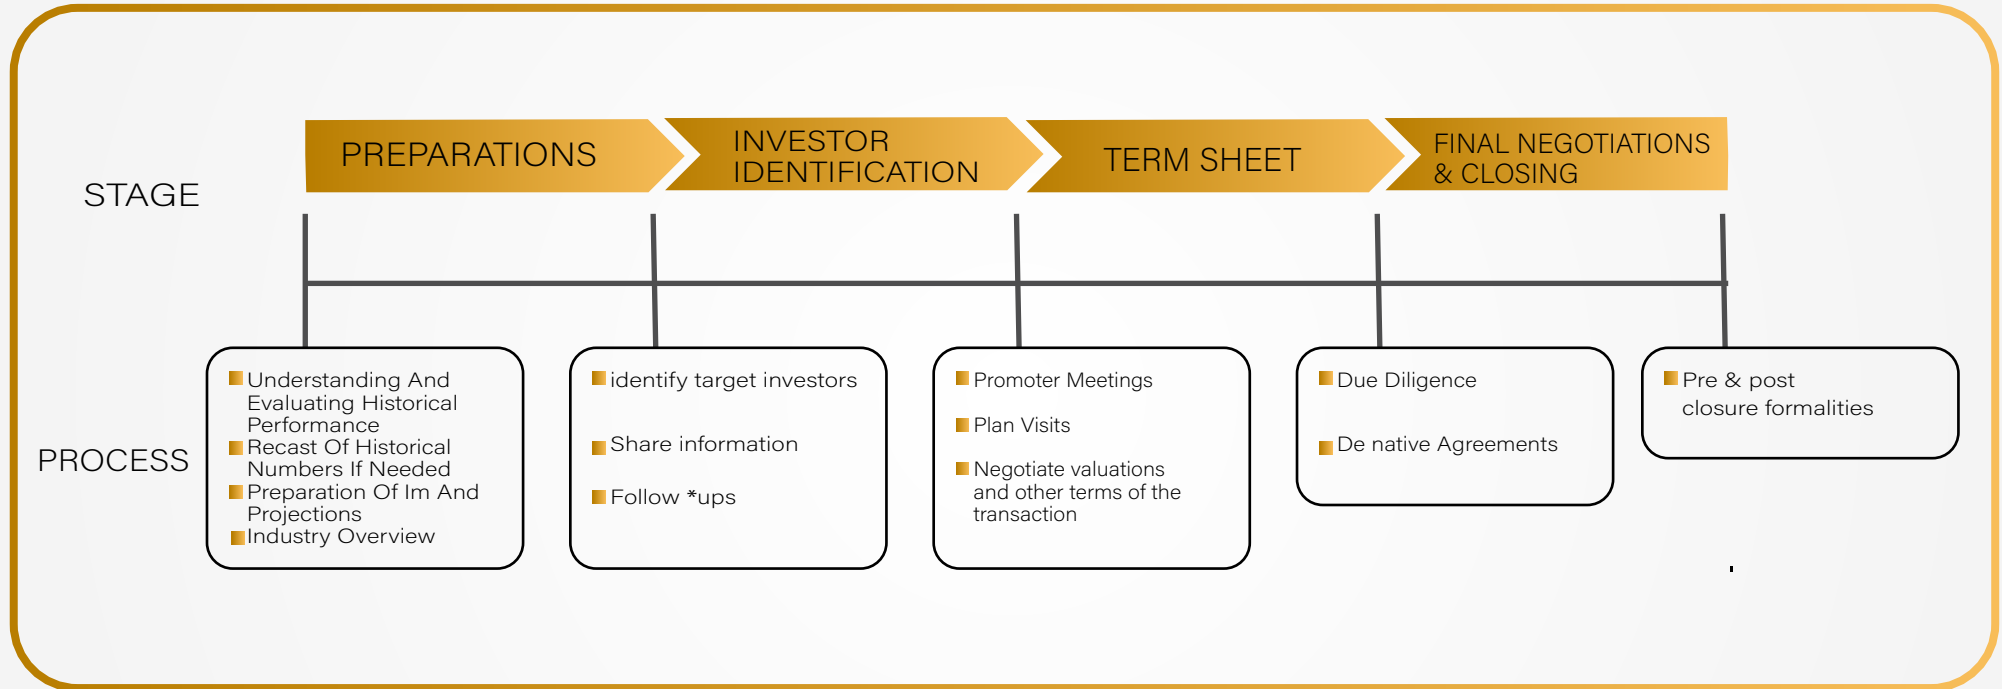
STAGE

PREPARATIONS

INVESTOR IDENTIFICATION

TERM SHEET

FINAL NEGOTIATIONS & CLOSING

PROCESS

Understanding And Evaluating Historical Performance
Recast Of Historical Numbers If Needed
Preparation Of Im And Projections
Industry Overview

identify target investors

Share information

Follow *ups

Promoter Meetings

Plan Visits

Negotiate valuations and other terms of the transaction

Due Diligence

De native Agreements

Pre & post closure formalities